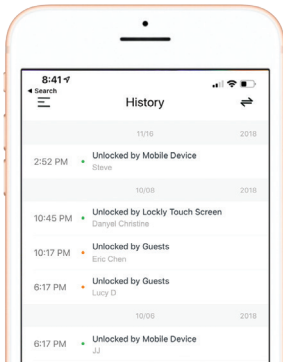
8:41
◂ Search

History

11/16 2018

2:52 PM • Unlocked by Mobile Device
Steve

10/06 2018

10:45 PM • Unlocked by Lockly Touch Screen
Danyel Christine

10:17 PM • Unlocked by Guests
Eric Chen

6:17 PM • Unlocked by Guests
Lucy D

10/06 2018

6:17 PM • Unlocked by Mobile Device
JJ